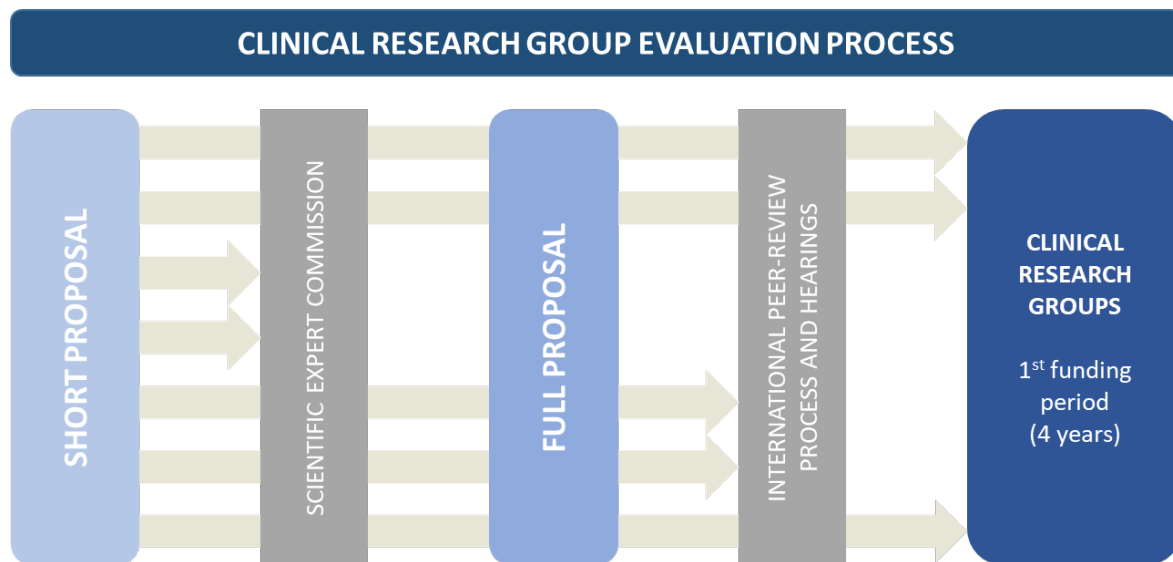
CLINICAL RESEARCH GROUP EVALUATION PROCESS

SHORT PROPOSAL

SCIENTIFIC EXPERT COMMISSION

FULL PROPOSAL

INTERNATIONAL PEER-REVIEW PROCESS AND HEARINGS

CLINICAL RESEARCH GROUPS

1$^{st}$ funding period (4 years)